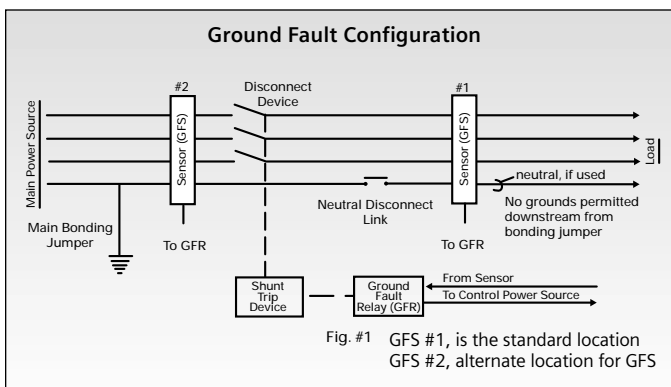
Ground Fault Configuration

Main Power Source

#2

Sensor (GFS)

Disconnect Device

#1

Sensor (GFS)

Load

neutral, if used

No grounds permitted downstream from bonding jumper

Neutral Disconnect Link

Main Bonding Jumper

To GFR

To GFR

Shunt Trip Device

Ground Fault Relay (GFR)

From Sensor

To Control Power Source

Fig. #1 GFS #1, is the standard location
GFS #2, alternate location for GFS